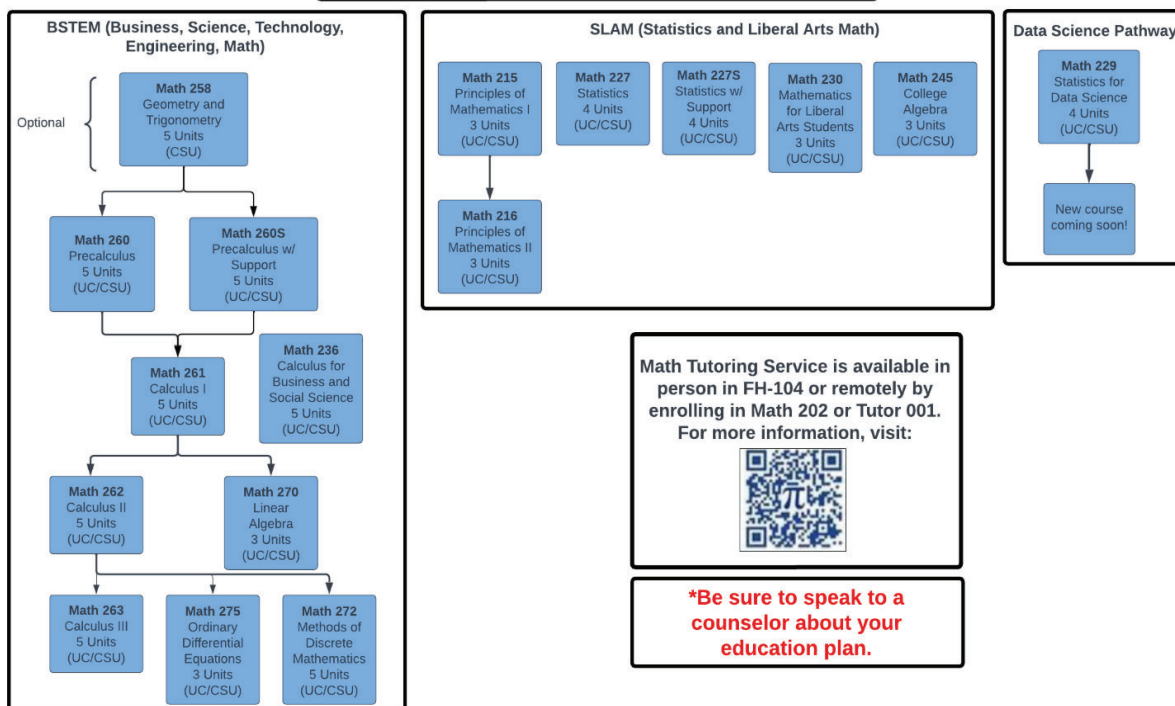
BSTEM (Business, Science, Technology, Engineering, Math)

Optional

Math 258
Geometry and Trigonometry
5 Units
(CSU)

Math 260
Precalculus
5 Units
(UC/CSU)

Math 260S
Precalculus w/ Support
5 Units
(UC/CSU)

Math 261
Calculus I
5 Units
(UC/CSU)

Math 236
Calculus for Business and Social Science
5 Units
(UC/CSU)

Math 262
Calculus II
5 Units
(UC/CSU)

Math 270
Linear Algebra
3 Units
(UC/CSU)

Math 263
Calculus III
5 Units
(UC/CSU)

Math 275
Ordinary Differential Equations
3 Units
(UC/CSU)

Math 272
Methods of Discrete Mathematics
5 Units
(UC/CSU)

SLAM (Statistics and Liberal Arts Math)

Math 215
Principles of Mathematics I
3 Units
(UC/CSU)

Math 227
Statistics
4 Units
(UC/CSU)

Math 227S
Statistics w/ Support
4 Units
(UC/CSU)

Math 230
Mathematics for Liberal Arts Students
3 Units
(UC/CSU)

Math 245
College Algebra
3 Units
(UC/CSU)

Math 216
Principles of Mathematics II
3 Units
(UC/CSU)

Data Science Pathway

Math 229
Statistics for Data Science
4 Units
(UC/CSU)

New course coming soon!

Math Tutoring Service is available in person in FH-104 or remotely by enrolling in Math 202 or Tutor 001. For more information, visit:

*Be sure to speak to a counselor about your education plan.